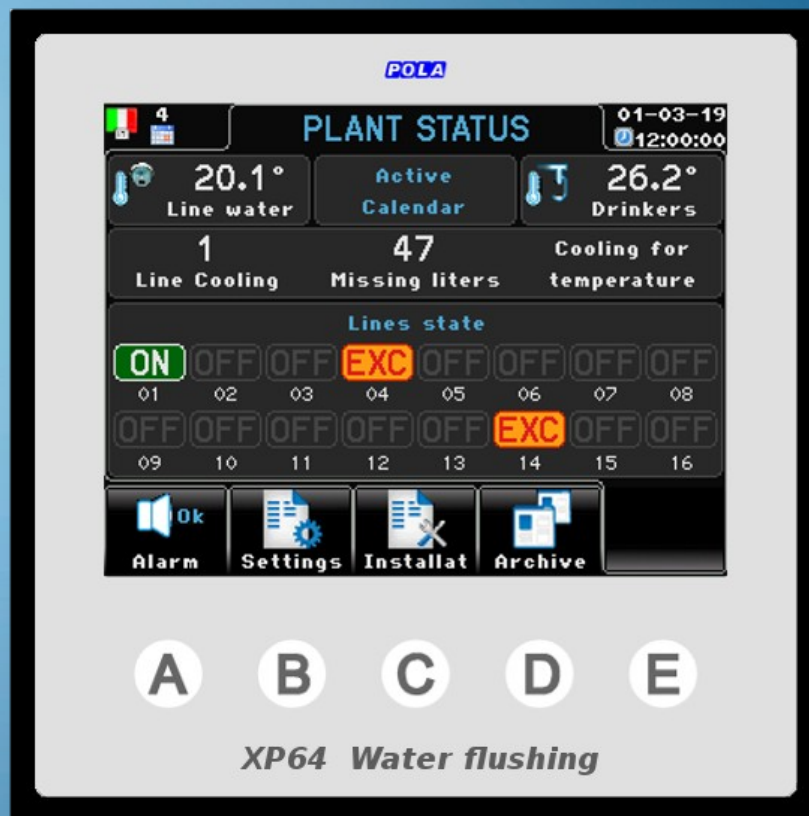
POLA

4

PLANT STATUS

01-03-19
12:00:00

20.1°
Line water

Active
Calendar

26.2°
Drinkers

1
Line Cooling

47
Missing liters

Cooling for
temperature

Lines state

| ON | OFF | OFF | EXC | OFF | OFF | OFF | OFF |
|---|---|---|---|---|---|---|---|
| 01 | 02 | 03 | 04 | 05 | 06 | 07 | 08 |
| OFF | OFF | OFF | OFF | OFF | EXC | OFF | OFF |
| 09 | 10 | 11 | 12 | 13 | 14 | 15 | 16 |

Ok
Alarm

Settings

Installat

Archive

A B C D E

XP64 Water flushing